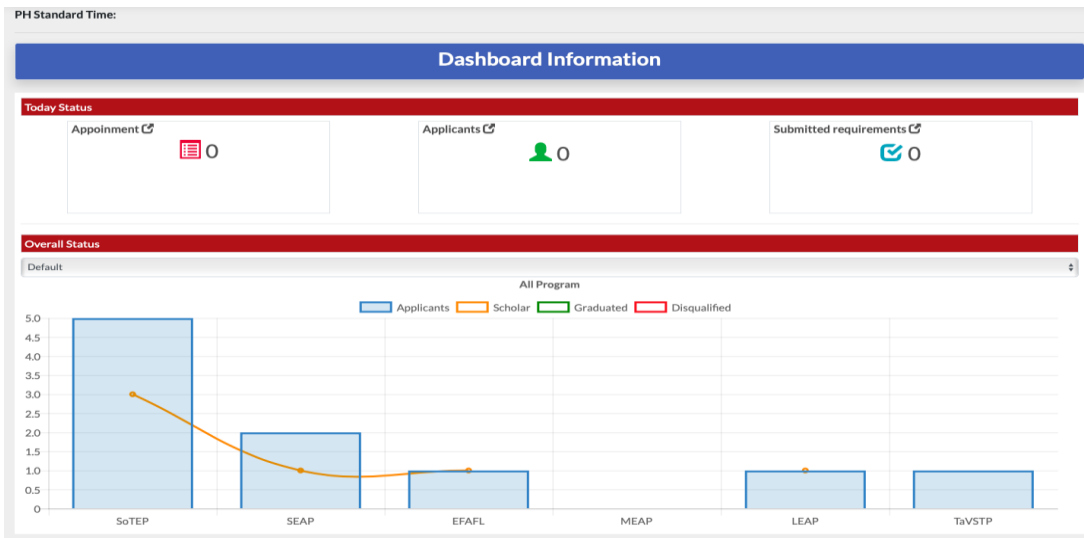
PH Standard Time:

Dashboard Information

Today Status

Appoinment

0

Applicants

0

Submitted requirements

0

Overall Status

Default

All Program

Applicants Scholar Graduated Disqualified

5.0
4.5
4.0
3.5
3.0
2.5
2.0
1.5
1.0
0.5
0

SoTEP SEAP EFAFL MEAP LEAP TaVSTP